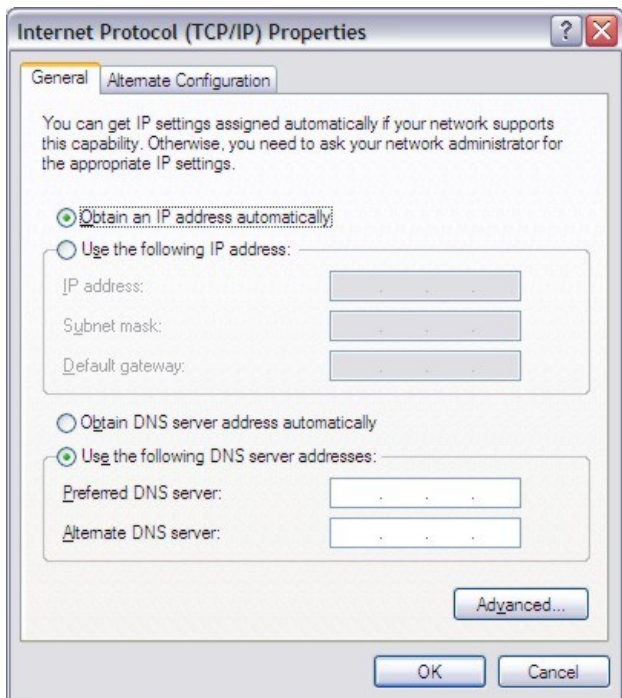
Internet Protocol (TCP/IP) Properties

?

General | Alternate Configuration

You can get IP settings assigned automatically if your network supports this capability. Otherwise, you need to ask your network administrator for the appropriate IP settings.

Obtain an IP address automatically

Use the following IP address:

IP address: . . .

Subnet mask: . . .

Default gateway: . . .

Obtain DNS server address automatically

Use the following DNS server addresses:

Preferred DNS server: . . .

Alternate DNS server: . . .

Advanced...

OK

Cancel